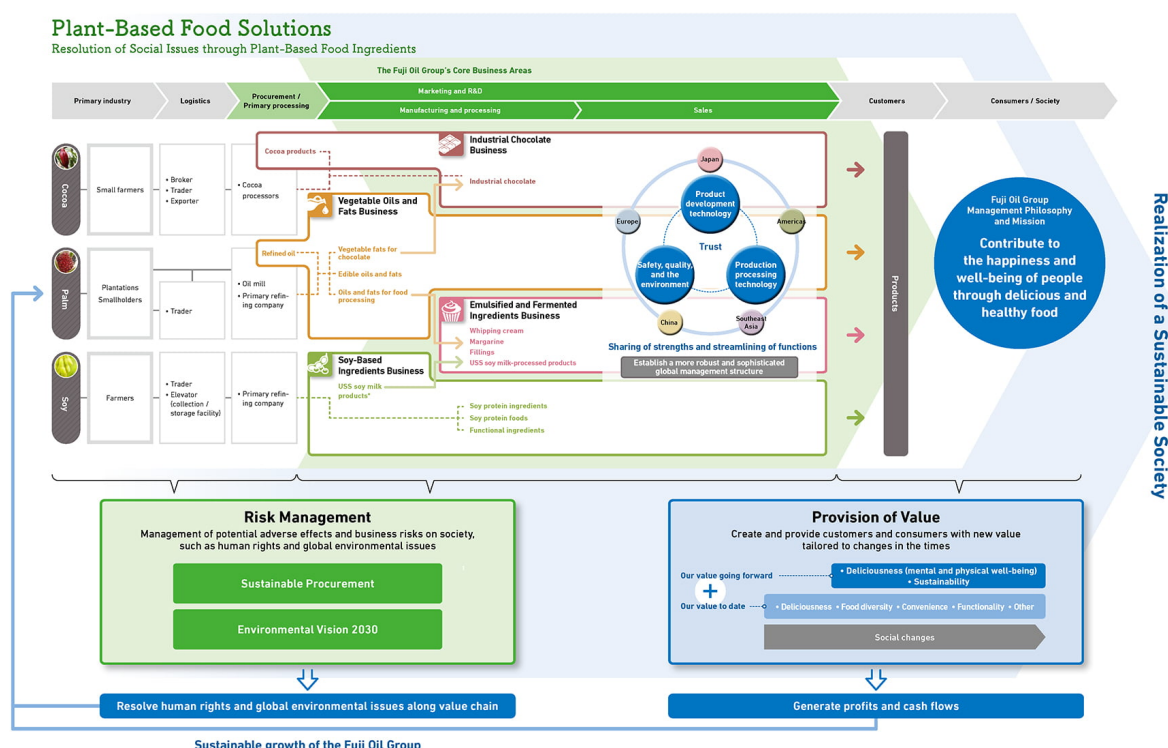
Plant-Based Food Solutions
Resolution of Social Issues through Plant-Based Food Ingredients

The Fuji Oil Group's Core Business Areas

Primary industry
Logistics
Procurement / Primary processing
Marketing and R&D
Manufacturing and processing
Sales
Customers
Consumers / Society

Cocoa
Small farmers
• Broker
• Trader
• Exporter
• Cocoa processors

Palm
Plantations
Smallholders
• Trader
• Oil mill
• Primary refining company

Soy
Farmers
• Trader
• Elevator (collection / storage facility)
• Primary refining company

Cocoa products
Industrial Chocolate Business
Industrial chocolate

Refined oil
Vegetable Oils and Fats Business
Vegetable fats for chocolate
Edible oils and fats
Oils and fats for food processing

Emulsified and Fermented Ingredients Business
Whipping cream
Margarine
Fillings
USS soy milk-processed products

Soy-Based Ingredients Business
USS soy milk products*
Soy protein ingredients
Soy protein foods
Functional ingredients

Japan
Europe
Americas
China
Southeast Asia
Product development technology
Trust
Safety, quality, and the environment
Production processing technology
Sharing of strengths and streamlining of functions
Establish a more robust and sophisticated global management structure

Products

Fuji Oil Group Management Philosophy and Mission
Contribute to the happiness and well-being of people through delicious and healthy food

Realization of a Sustainable Society

Risk Management
Management of potential adverse effects and business risks on society, such as human rights and global environmental issues
Sustainable Procurement
Environmental Vision 2030

Provision of Value
Create and provide customers and consumers with new value tailored to changes in the times
Our value going forward
• Deliciousness (mental and physical well-being)
• Sustainability
Our value to date
• Deliciousness • Food diversity • Convenience • Functionality • Other
Social changes

Resolve human rights and global environmental issues along value chain
Generate profits and cash flows

Sustainable growth of the Fuji Oil Group